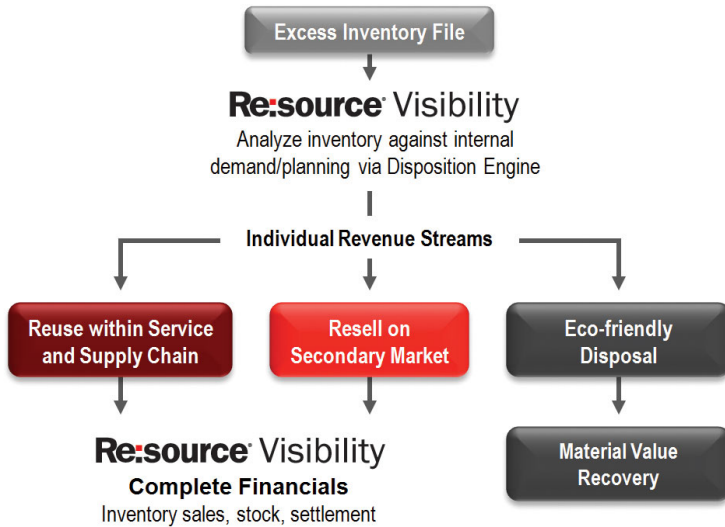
Excess Inventory File

Re:source Visibility
Analyze inventory against internal demand/planning via Disposition Engine

Individual Revenue Streams

Reuse within Service and Supply Chain

Resell on Secondary Market

Eco-friendly Disposal

Re:source Visibility
Complete Financials
Inventory sales, stock, settlement

Material Value Recovery